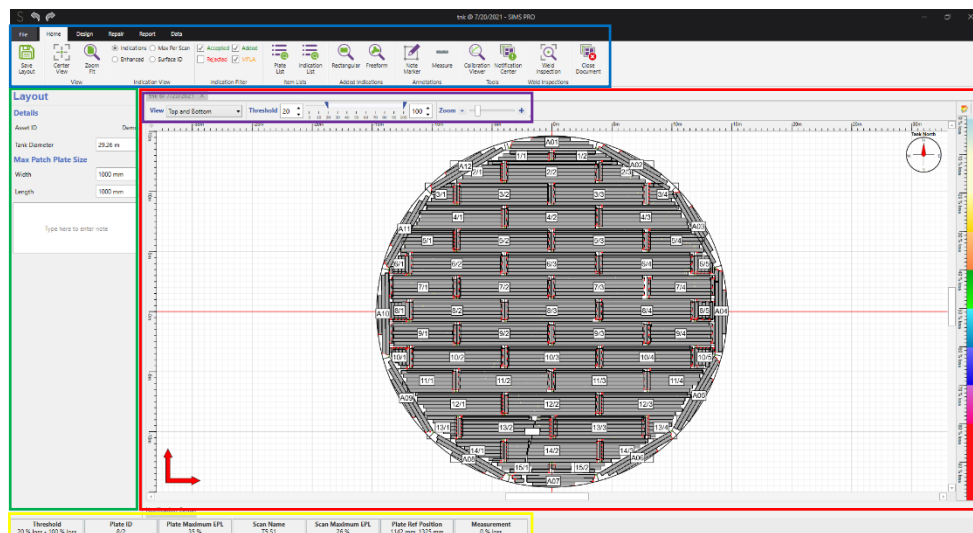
tnk @ 7/20/2021 - SIMS PRO

File | Home | Design | Repair | Report | Data

Save Layout | Center View | Zoom Fit | View
Indications | Max Per Scan | Enhanced | Surface ID | Indication View
Accepted | Added | Rejected | MFLA | Indication Filter
Plate List | Indication List | Item Lists
Rectangular | Freeform | Add/Edit Indications
Note Marker | Measure | Annotations
Calibration Viewer | Notification Center | Tools
Weld Inspection | Weld Inspection
Close Document

Layout
Details
Asset ID
Tank Diameter 29.26 m
Max Patch Plate Size
Width 1000 mm
Length 1000 mm

Type here to enter note

View Top and Bottom | Threshold 20 | 100 | Zoom

Tank North

A01 A02 A03 A04 A05 A06 A07 A08 A09 A10 A11 A12
1/1 1/2
2/1 2/2 2/3
3/1 3/2 3/3 3/4
4/1 4/2 4/3
5/1 5/2 5/3 5/4
6/1 6/2 6/3 6/4 6/5
7/1 7/2 7/3 7/4
8/1 8/2 8/3 8/4 8/5
9/1 9/2 9/3 9/4
10/1 10/2 10/3 10/4 10/5
11/1 11/2 11/3 11/4
12/1 12/2 12/3
13/1 13/2 13/3 13/4
14/1 14/2 14/3
15/1 15/2

| Threshold | Plate ID | Plate Maximum EPL | Scan Name | Scan Maximum EPL | Plate Ref Position | Measurement |
|---|---|---|---|---|---|---|
| 20 % loss - 100 % loss | 8/2 | 35 % | T5 S1 | 26 % | 1142 mm, 1225 mm | 0 % loss |